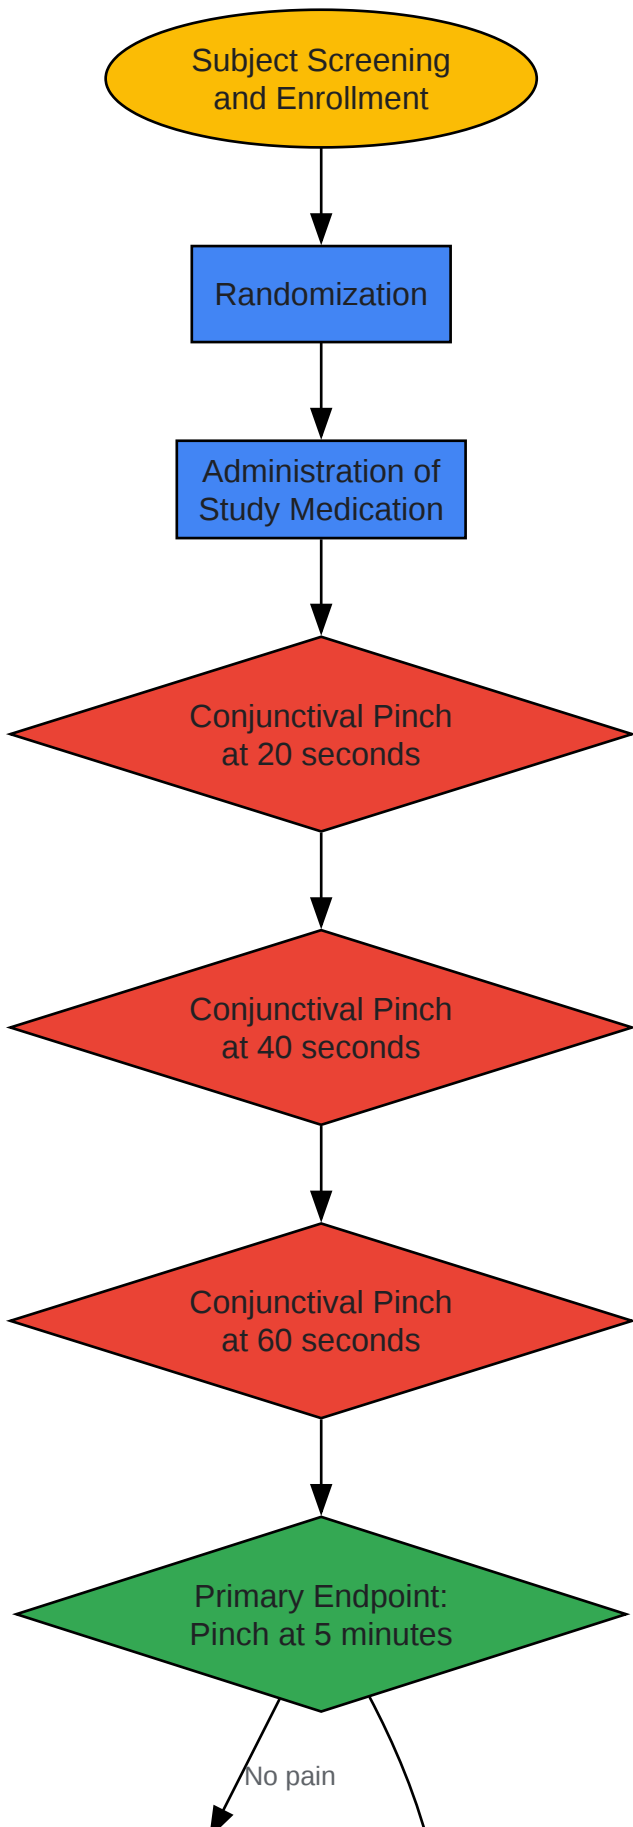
Subject Screening and Enrollment

Randomization

Administration of Study Medication

Conjunctival Pinch at 20 seconds

Conjunctival Pinch at 40 seconds

Conjunctival Pinch at 60 seconds

Primary Endpoint: Pinch at 5 minutes

No pain